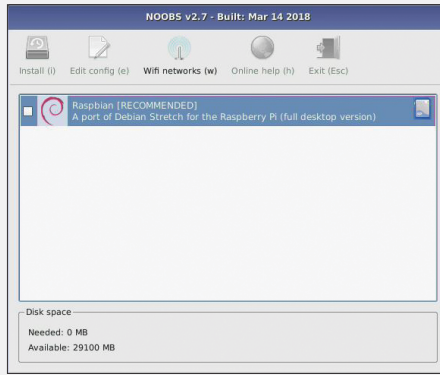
NOOBS v2.7 - Built: Mar 14 2018

Install (i) Edit config (e) Wifi networks (w) Online help (h) Exit (Esc)

Raspbian [RECOMMENDED]
A port of Debian Stretch for the Raspberry Pi (full desktop version)

Disk space
Needed: 0 MB
Available: 29100 MB